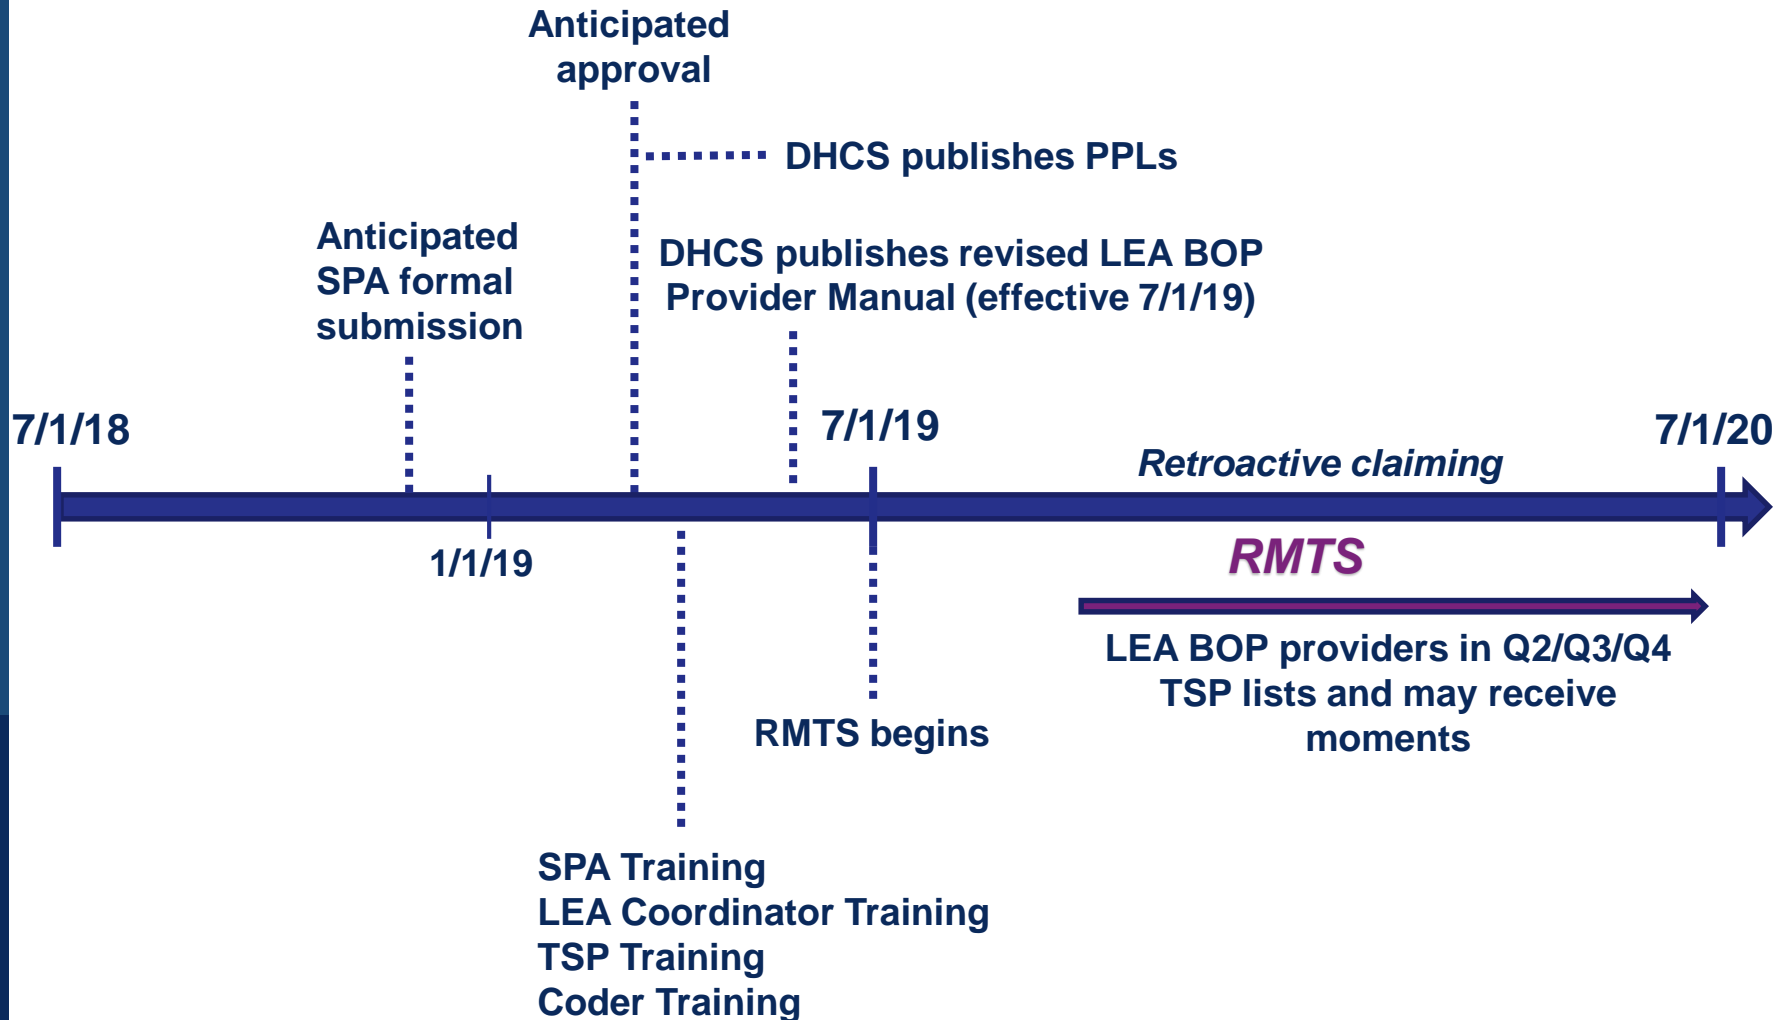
Anticipated approval

DHCS publishes PPLs

Anticipated SPA formal submission

DHCS publishes revised LEA BOP Provider Manual (effective 7/1/19)

7/1/18

7/1/19

Retroactive claiming

7/1/20

1/1/19

RMTS

LEA BOP providers in Q2/Q3/Q4 TSP lists and may receive moments

RMTS begins

SPA Training
LEA Coordinator Training
TSP Training
Coder Training